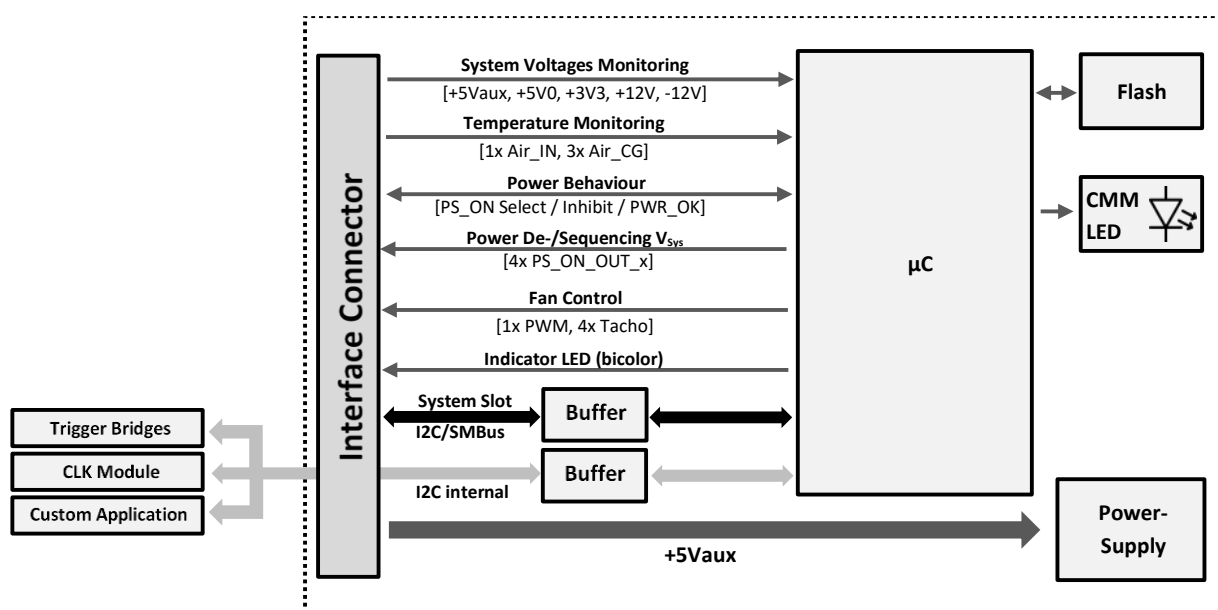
Trigger Bridges

CLK Module

Custom Application

Interface Connector

System Voltages Monitoring

[+5Vaux, +5V0, +3V3, +12V, -12V]

Temperature Monitoring

[1x Air_IN, 3x Air_CG]

Power Behaviour

[PS_ON Select / Inhibit / PWR_OK]

Power De-/Sequencing $V_{Sys}$

[4x PS_ON_OUT_x]

Fan Control

[1x PWM, 4x Tacho]

Indicator LED (bicolor)

System Slot

I2C/SMBus

Buffer

Buffer

I2C internal

+5Vaux

µC

Flash

CMM LED

Power-Supply